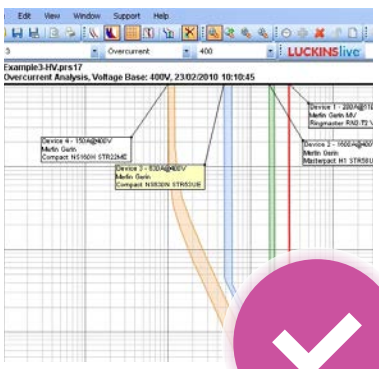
Edit View Window Support Help

3 Overcurrent 400 LUCKINSlive

Example3-HV.prs17
Overcurrent Analysis, Voltage Base: 400V, 23/02/2010 10:10:45

Device 4 - 150A@400V
Merlin Gerin
Compact NS160H STR22ME

Device 3 - 630A@400V
Merlin Gerin
Compact NS630N STR53UE

Device 1 - 200A@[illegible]
Merlin Gerin MV
Ringmaster RN2 T2 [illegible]

Device 2 - 1600A@400V
Merlin Gerin
Masterpact H1 STR58U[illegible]